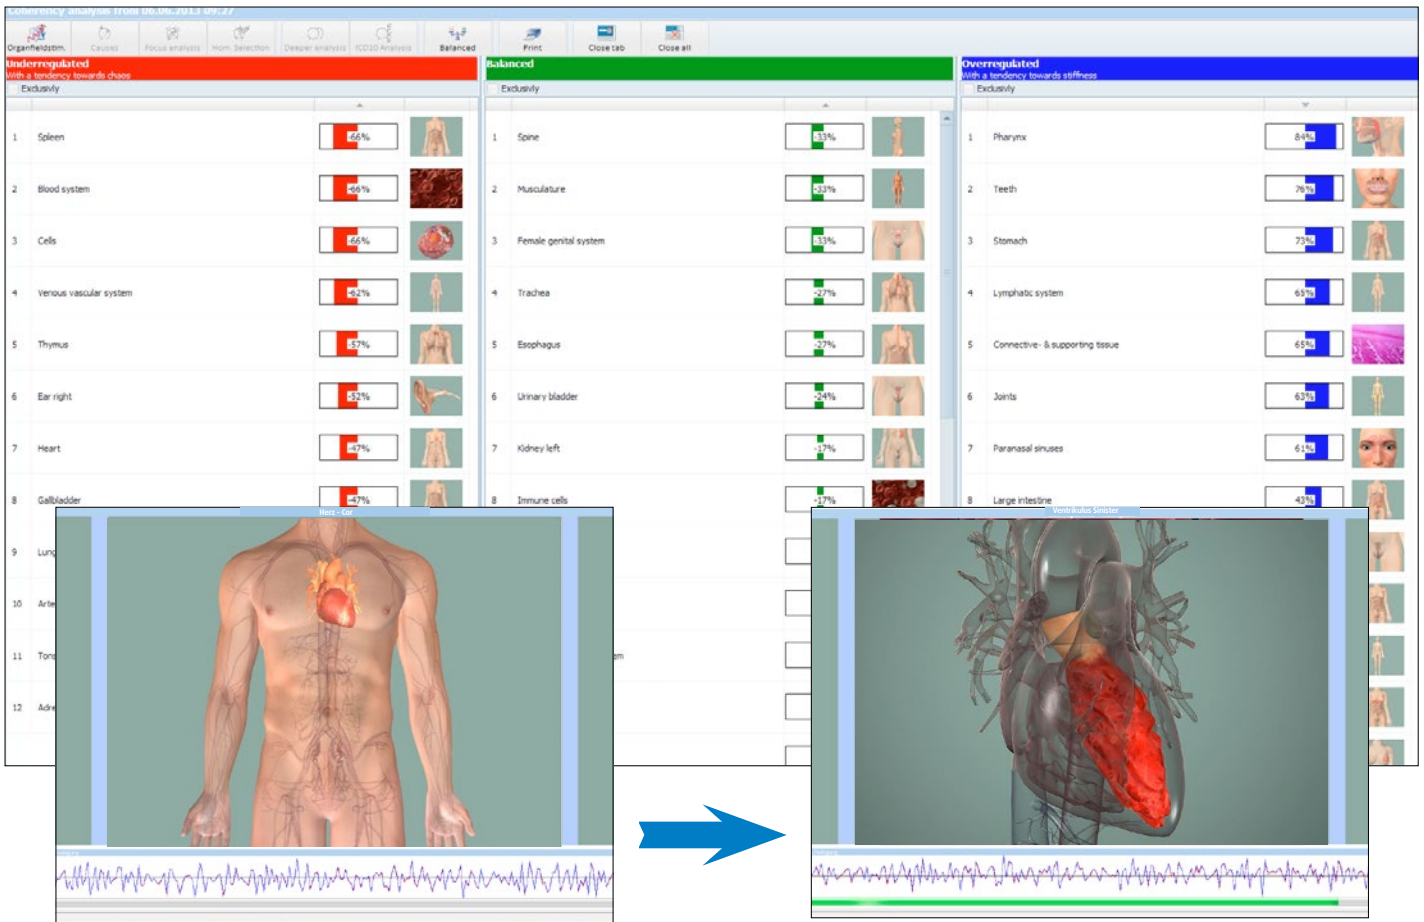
Coherency analysis from 06.06.2013 09:27

Organfieldstim. Causes Focus analysis Hom. Selection Deeper analysis ICD10 Analysis Balanced Print Close tab Close all

Underregulated
With a tendency towards chaos
Exclusivly

| | | |
|---|---|---|
| 1 | Spleen | -66% |
| 2 | Blood system | -66% |
| 3 | Cells | -66% |
| 4 | Venous vascular system | -62% |
| 5 | Thymus | -57% |
| 6 | Ear right | -52% |
| 7 | Heart | -47% |
| 8 | Gallbladder | -47% |
| 9 | Lun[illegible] | |
| 10 | Arte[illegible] | |
| 11 | Ton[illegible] | |
| 12 | Adr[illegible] | |

Balanced
Exclusivly

| | | |
|---|---|---|
| 1 | Spine | -33% |
| 2 | Musculature | -33% |
| 3 | Female genital system | -33% |
| 4 | Trachea | -27% |
| 5 | Esophagus | -27% |
| 6 | Urinary bladder | -24% |
| 7 | Kidney left | -17% |
| 8 | Immune cells | -17% |

Overregulated
With a tendency towards stiffness
Exclusivly

| | | |
|---|---|---|
| 1 | Pharynx | 84% |
| 2 | Teeth | 76% |
| 3 | Stomach | 73% |
| 4 | Lymphatic system | 65% |
| 5 | Connective- & supporting tissue | 65% |
| 6 | Joints | 63% |
| 7 | Paranasal sinuses | 61% |
| 8 | Large intestine | 43% |

Herz - Cor

Ventrikulus Sinister